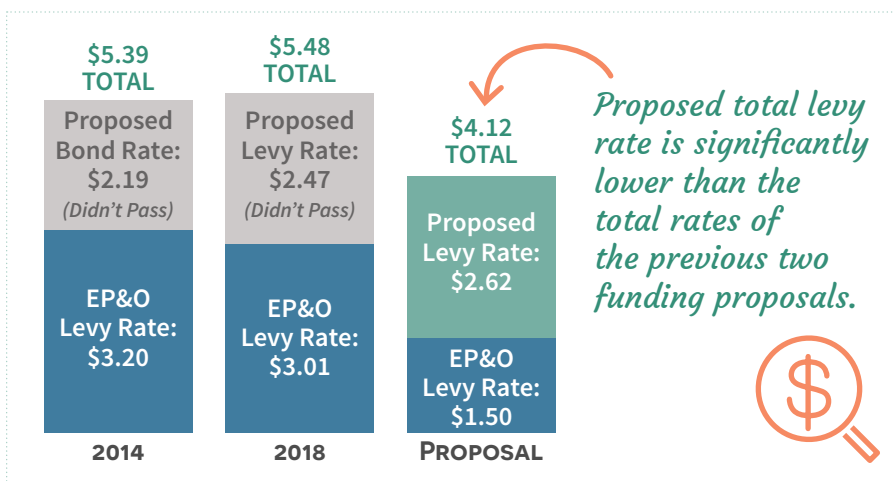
$5.39 TOTAL

Proposed Bond Rate: $2.19 (Didn't Pass)

EP&O Levy Rate: $3.20

2014

$5.48 TOTAL

Proposed Levy Rate: $2.47 (Didn't Pass)

EP&O Levy Rate: $3.01

2018

$4.12 TOTAL

Proposed Levy Rate: $2.62

EP&O Levy Rate: $1.50

PROPOSAL

Proposed total levy rate is significantly lower than the total rates of the previous two funding proposals.

$